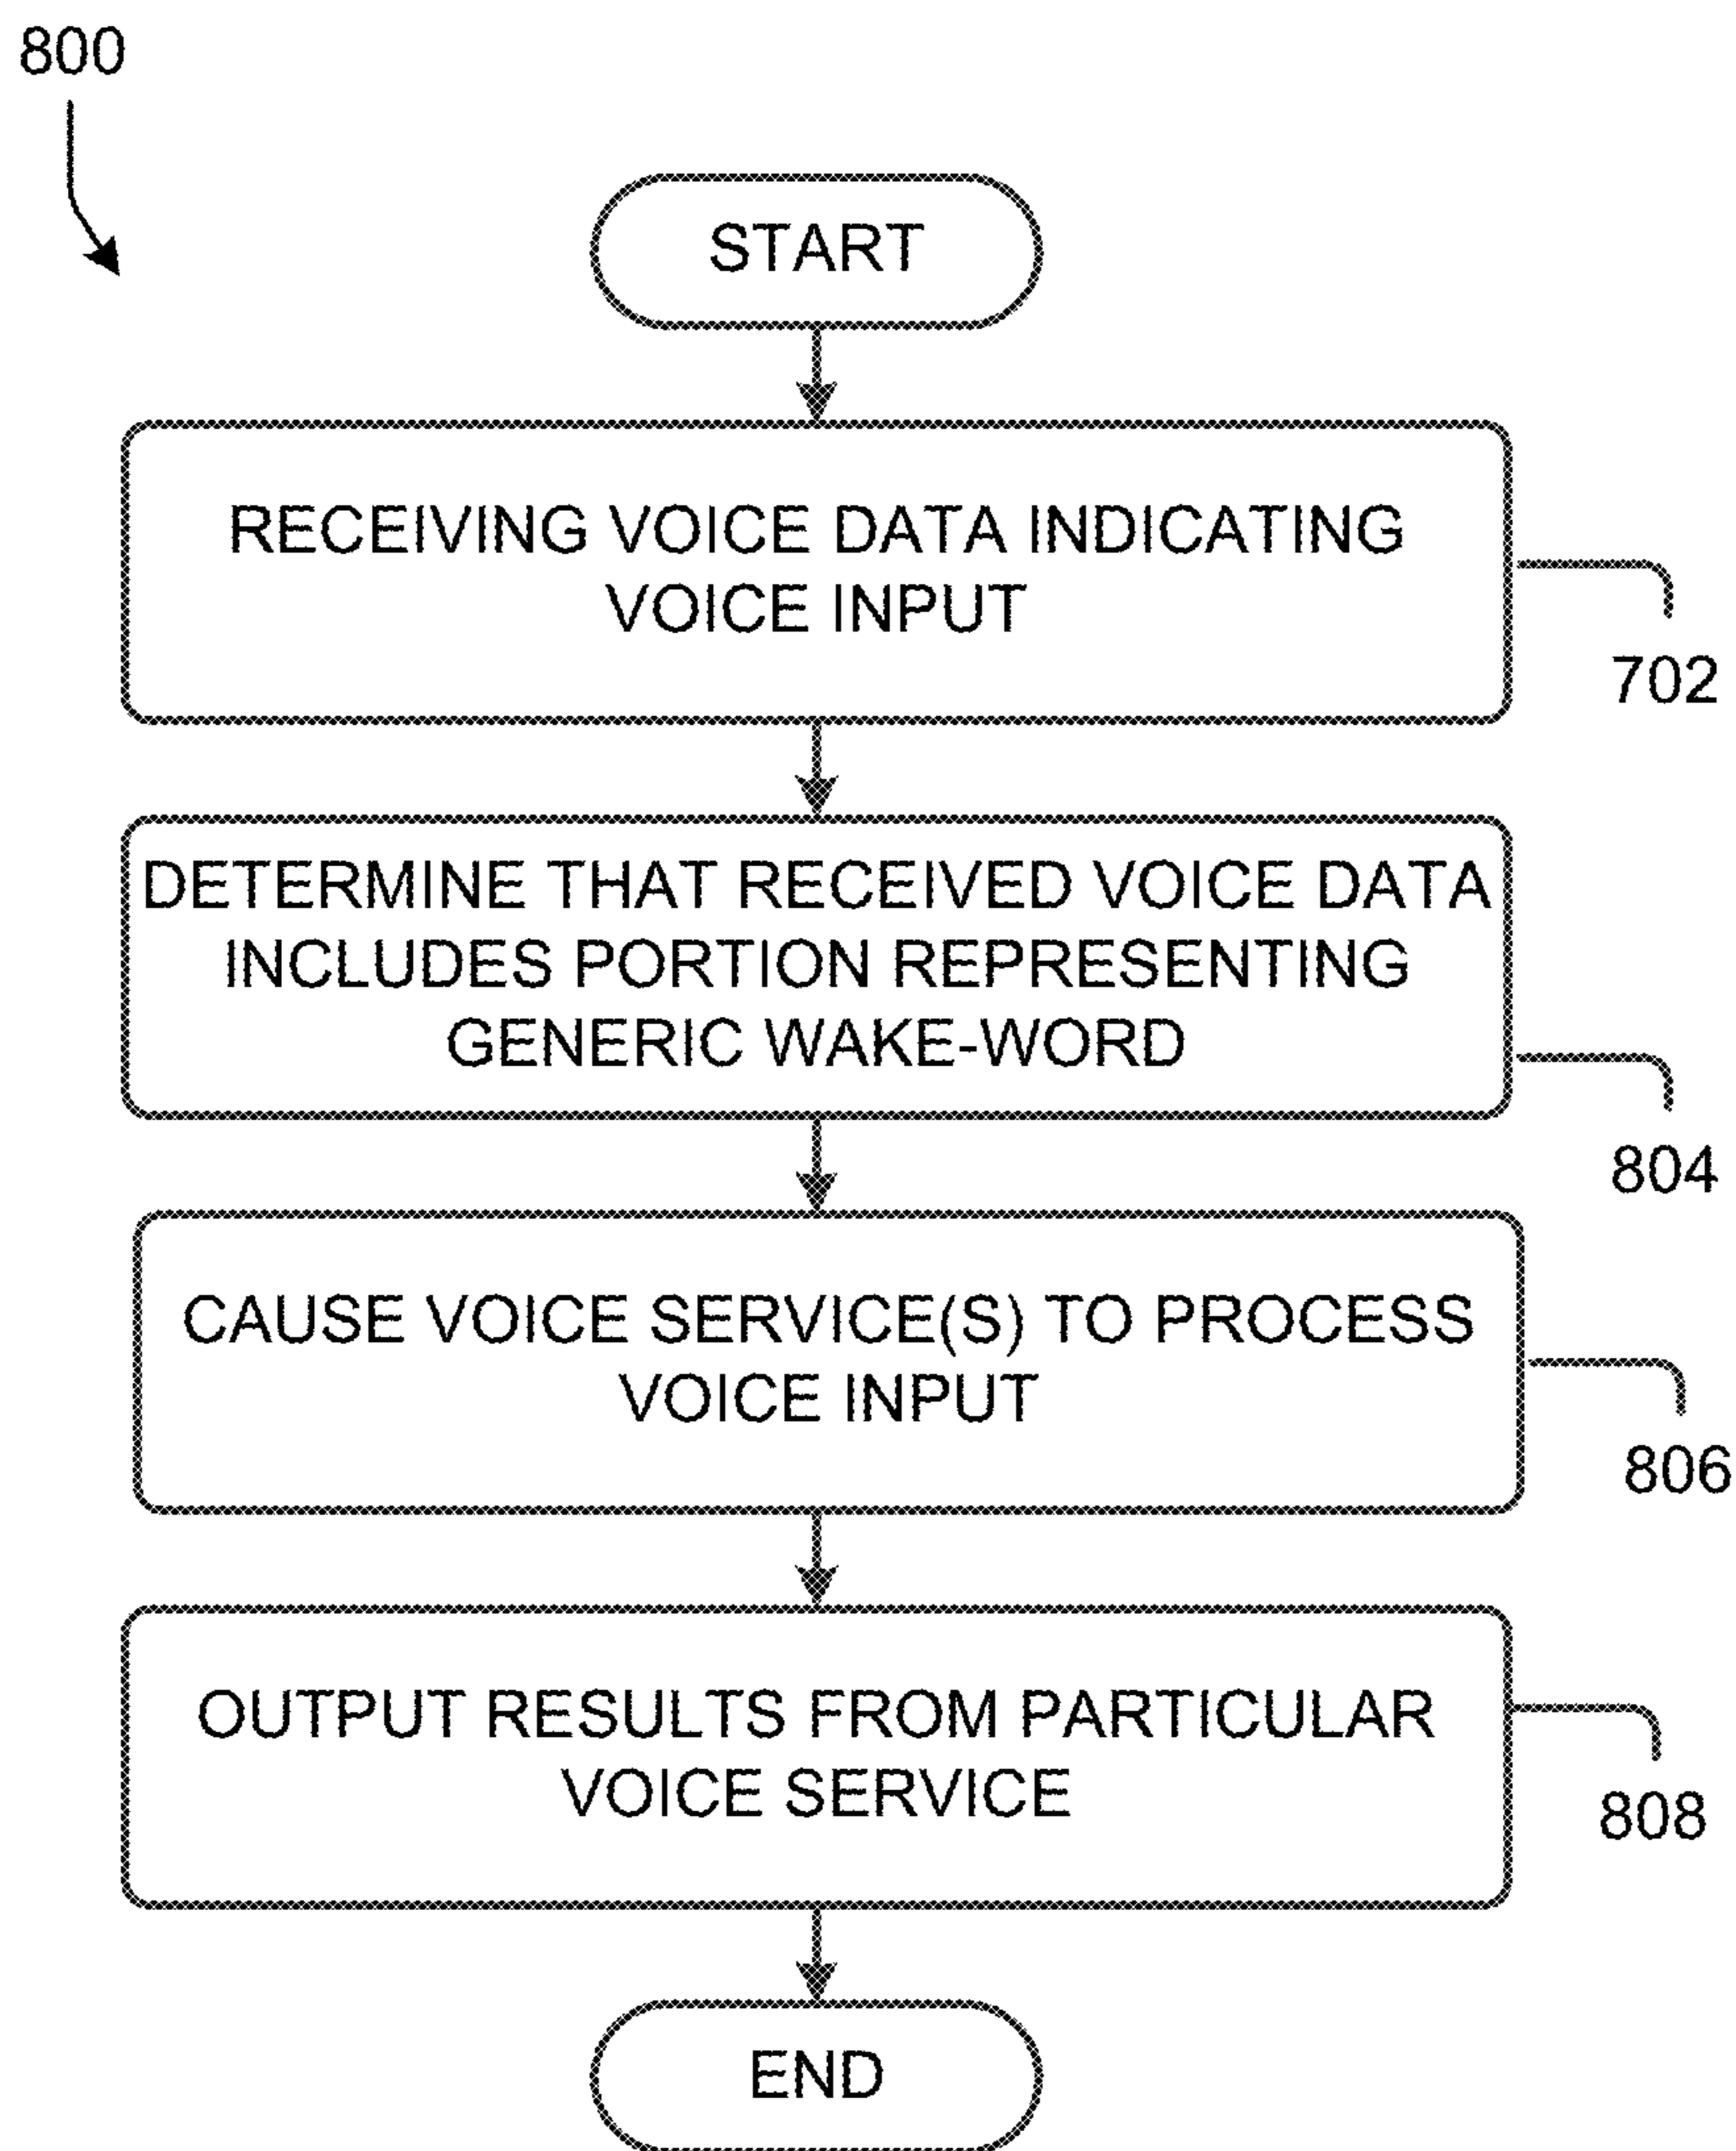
800

START

RECEIVING VOICE DATA INDICATING VOICE INPUT

702

DETERMINE THAT RECEIVED VOICE DATA INCLUDES PORTION REPRESENTING GENERIC WAKE-WORD

804

CAUSE VOICE SERVICE(S) TO PROCESS VOICE INPUT

806

OUTPUT RESULTS FROM PARTICULAR VOICE SERVICE

808

END